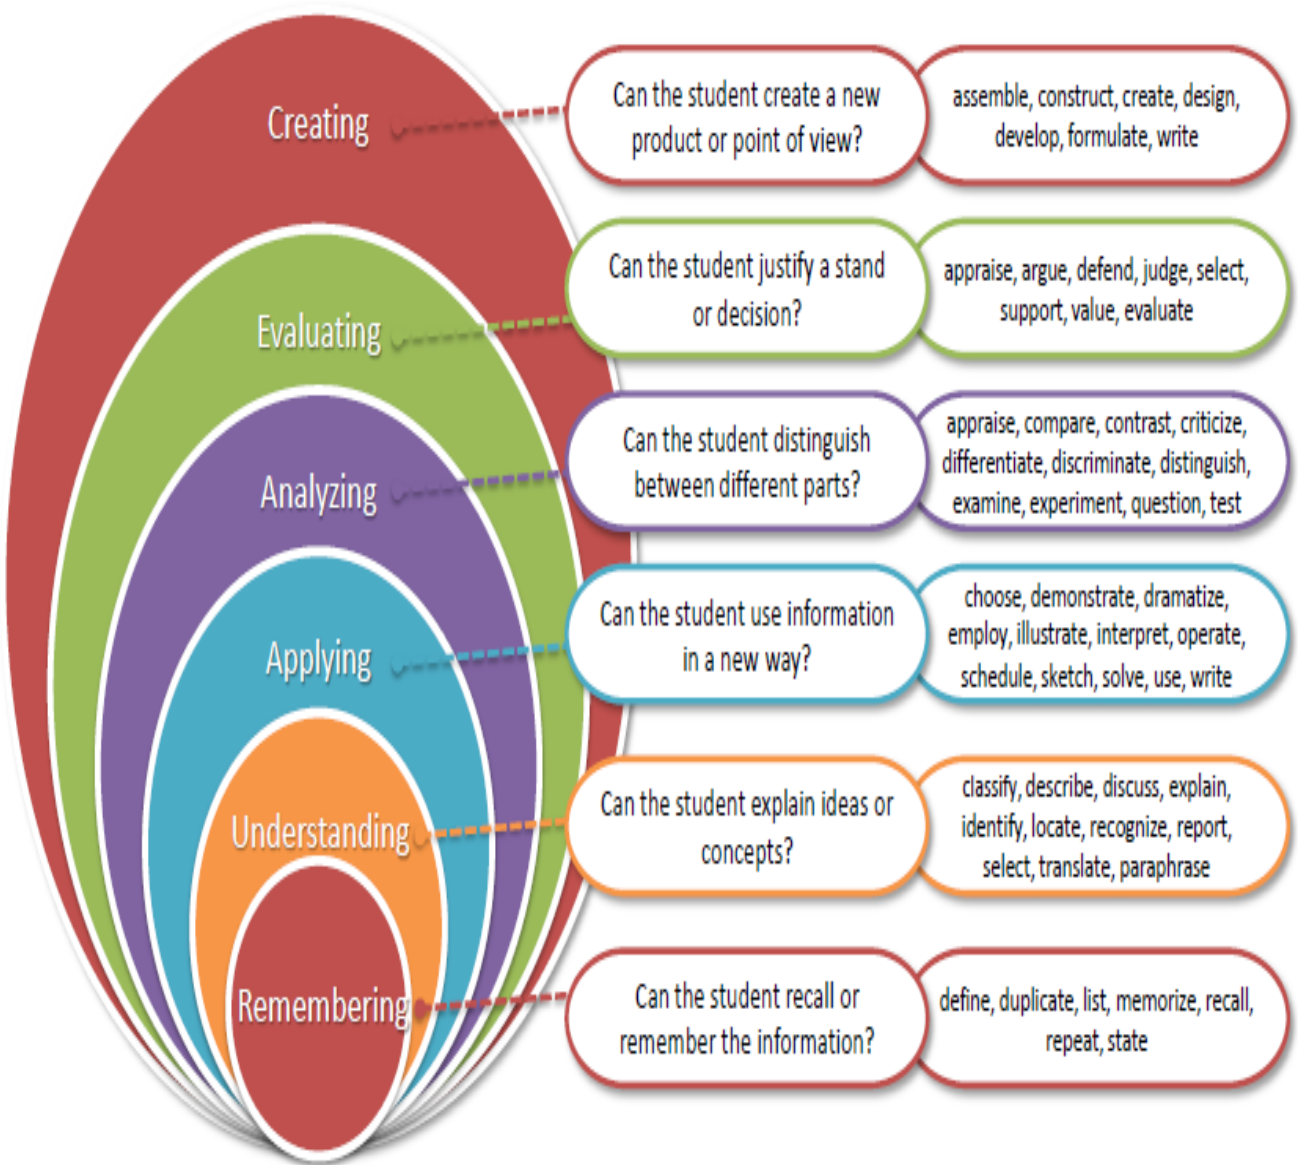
Creating

Can the student create a new product or point of view?

assemble, construct, create, design, develop, formulate, write

Evaluating

Can the student justify a stand or decision?

appraise, argue, defend, judge, select, support, value, evaluate

Analyzing

Can the student distinguish between different parts?

appraise, compare, contrast, criticize, differentiate, discriminate, distinguish, examine, experiment, question, test

Applying

Can the student use information in a new way?

choose, demonstrate, dramatize, employ, illustrate, interpret, operate, schedule, sketch, solve, use, write

Understanding

Can the student explain ideas or concepts?

classify, describe, discuss, explain, identify, locate, recognize, report, select, translate, paraphrase

Remembering

Can the student recall or remember the information?

define, duplicate, list, memorize, recall, repeat, state